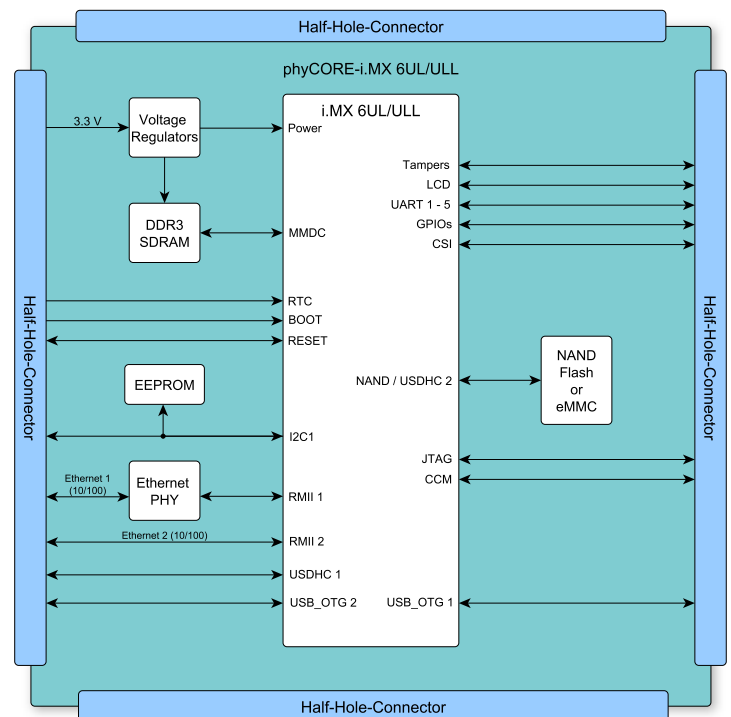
Half-Hole-Connector

phyCORE-i.MX 6UL/ULL

Half-Hole-Connector

Half-Hole-Connector

3.3 V

Voltage Regulators

DDR3 SDRAM

EEPROM

Ethernet 1 (10/100)

Ethernet PHY

Ethernet 2 (10/100)

i.MX 6UL/ULL

Power

MMDC

RTC

BOOT

RESET

I2C1

RMII 1

RMII 2

USDHC 1

USB_OTG 2

Tampers

LCD

UART 1 - 5

GPIOs

CSI

NAND / USDHC 2

JTAG

CCM

USB_OTG 1

NAND Flash or eMMC

Half-Hole-Connector